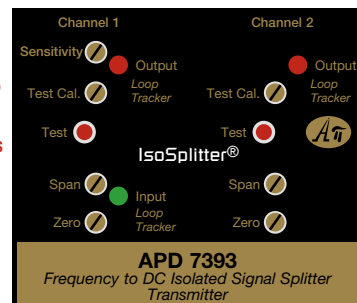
Channel 1

Sensitivity

Output

Test Cal.

Loop Tracker

Test

Span

Input

Zero

Loop Tracker

Channel 2

Output

Test Cal.

Loop Tracker

Test

Span

Zero

IsoSplitter®

APD 7393

Frequency to DC Isolated Signal Splitter Transmitter